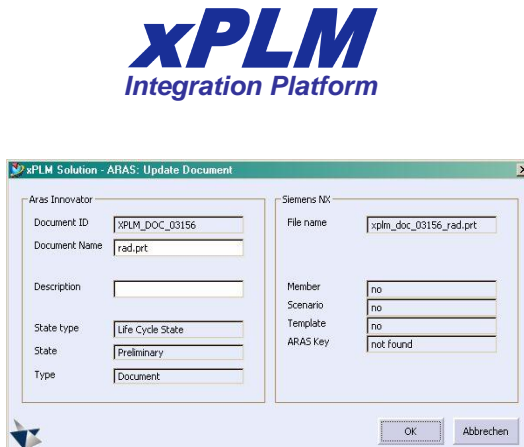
xPLM
Integration Platform

xPLM Solution - ARAS: Update Document

Aras Innovator
Document ID XPLM_DOC_03156
Document Name rad.prt
Description
State type Life Cycle State
State Preliminary
Type Document

Siemens NX
File name xplm_doc_03156_rad.prt
Member no
Scenario no
Template no
ARAS Key not found

OK
Abbrechen